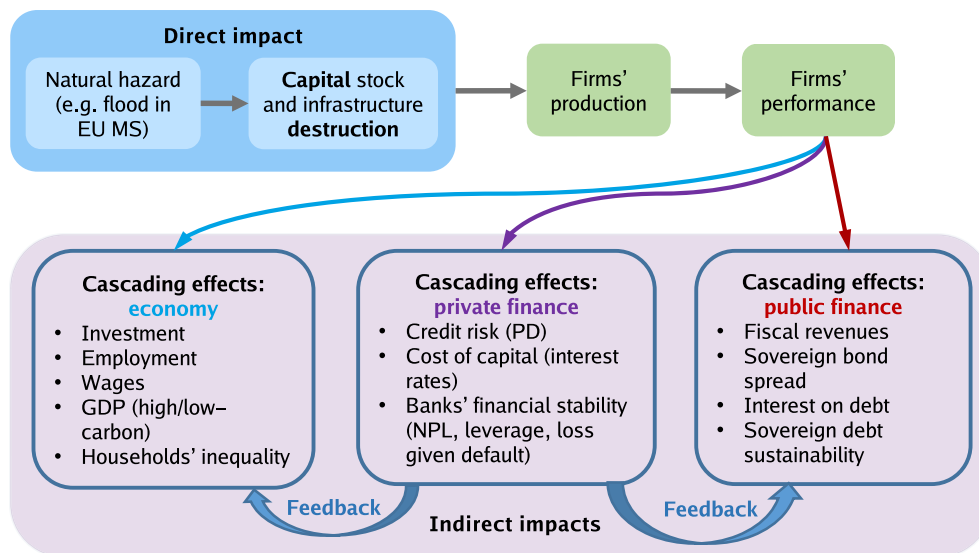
Direct impact

Natural hazard (e.g. flood in EU MS)

Capital stock and infrastructure destruction

Firms' production

Firms' performance

Cascading effects: economy
• Investment
• Employment
• Wages
• GDP (high/low-carbon)
• Households' inequality

Cascading effects: private finance
• Credit risk (PD)
• Cost of capital (interest rates)
• Banks' financial stability (NPL, leverage, loss given default)

Cascading effects: public finance
• Fiscal revenues
• Sovereign bond spread
• Interest on debt
• Sovereign debt sustainability

Feedback

Indirect impacts

Feedback